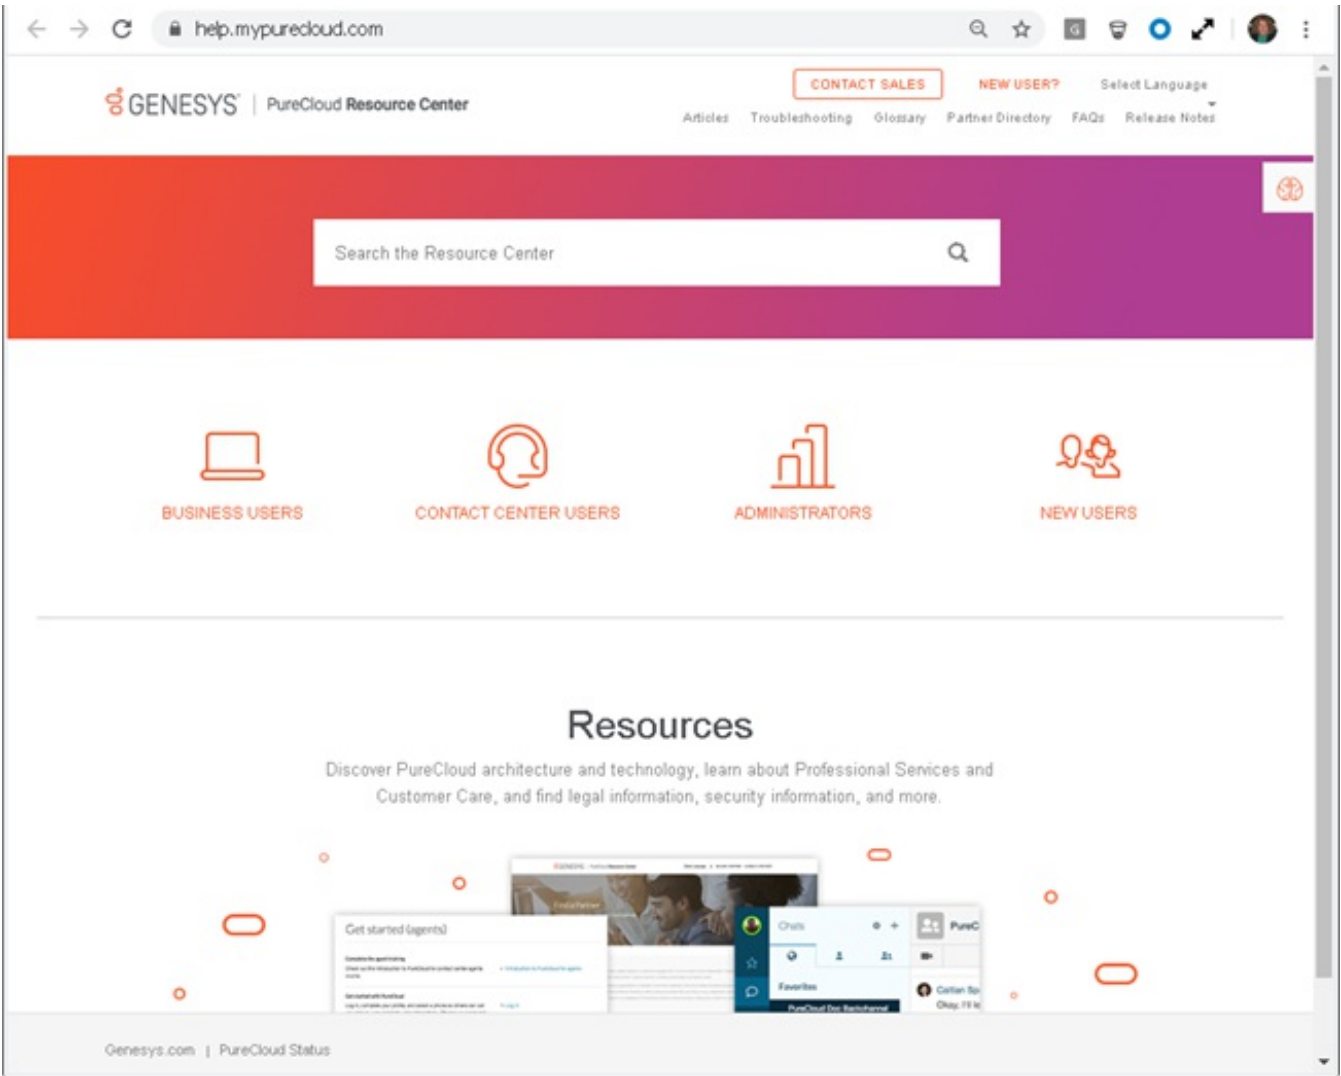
help.mypurecloud.com

GENESYS | PureCloud Resource Center

CONTACT SALES
NEW USER?
Select Language

Articles Troubleshooting Glossary Partner Directory FAQs Release Notes

Search the Resource Center

BUSINESS USERS
CONTACT CENTER USERS
ADMINISTRATORS
NEW USERS

Resources

Discover PureCloud architecture and technology, learn about Professional Services and Customer Care, and find legal information, security information, and more.

Get started (agents)

Chats

Favorites

Genesys.com | PureCloud Status